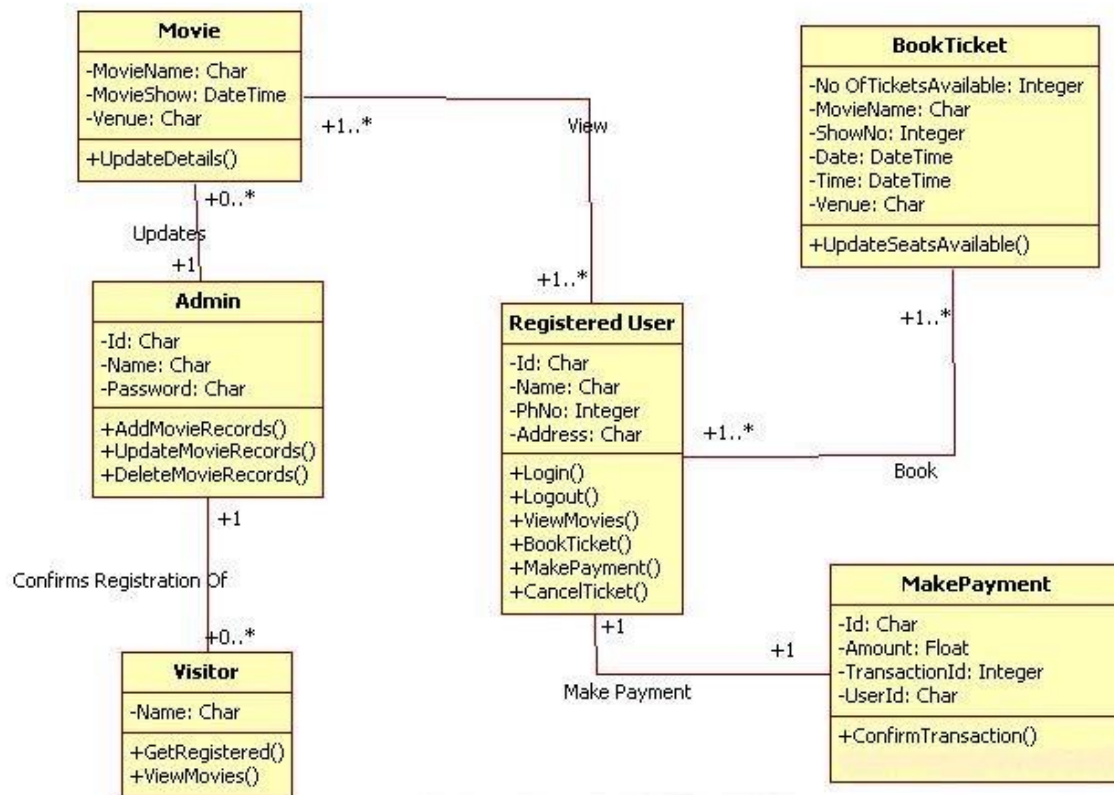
Movie
-MovieName: Char
-MovieShow: DateTime
-Venue: Char
+UpdateDetails()

+1..*
View

BookTicket
-No OfTicketsAvailable: Integer
-MovieName: Char
-ShowNo: Integer
-Date: DateTime
-Time: DateTime
-Venue: Char
+UpdateSeatsAvailable()

+0..*
Updates
+1

Admin
-Id: Char
-Name: Char
-Password: Char
+AddMovieRecords()
+UpdateMovieRecords()
+DeleteMovieRecords()

+1..*

Registered User
-Id: Char
-Name: Char
-PhNo: Integer
-Address: Char
+Login()
+Logout()
+ViewMovies()
+BookTicket()
+MakePayment()
+CancelTicket()

+1..*
+1..*
Book

+1
Confirms Registration Of
+0..*

Visitor
-Name: Char
+GetRegistered()
+ViewMovies()

+1
+1
Make Payment

MakePayment
-Id: Char
-Amount: Float
-TransactionId: Integer
-UserId: Char
+ConfirmTransaction()